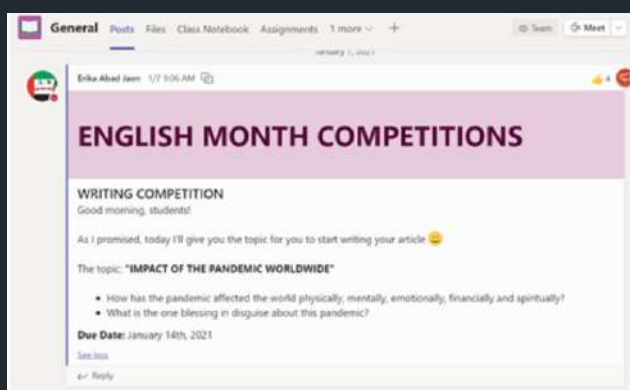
General Posts Files Class Notebook Assignments 1 more +

Team Meet

January 7, 2021

Erika Abad Jaen 1/7 9:06 AM

4

ENGLISH MONTH COMPETITIONS

WRITING COMPETITION

Good morning, students!

As I promised, today I'll give you the topic for you to start writing your article 😀

The topic: "IMPACT OF THE PANDEMIC WORLDWIDE"

• How has the pandemic affected the world physically, mentally, emotionally, financially and spiritually?
• What is the one blessing in disguise about this pandemic?

Due Date: January 14th, 2021

See less

Reply